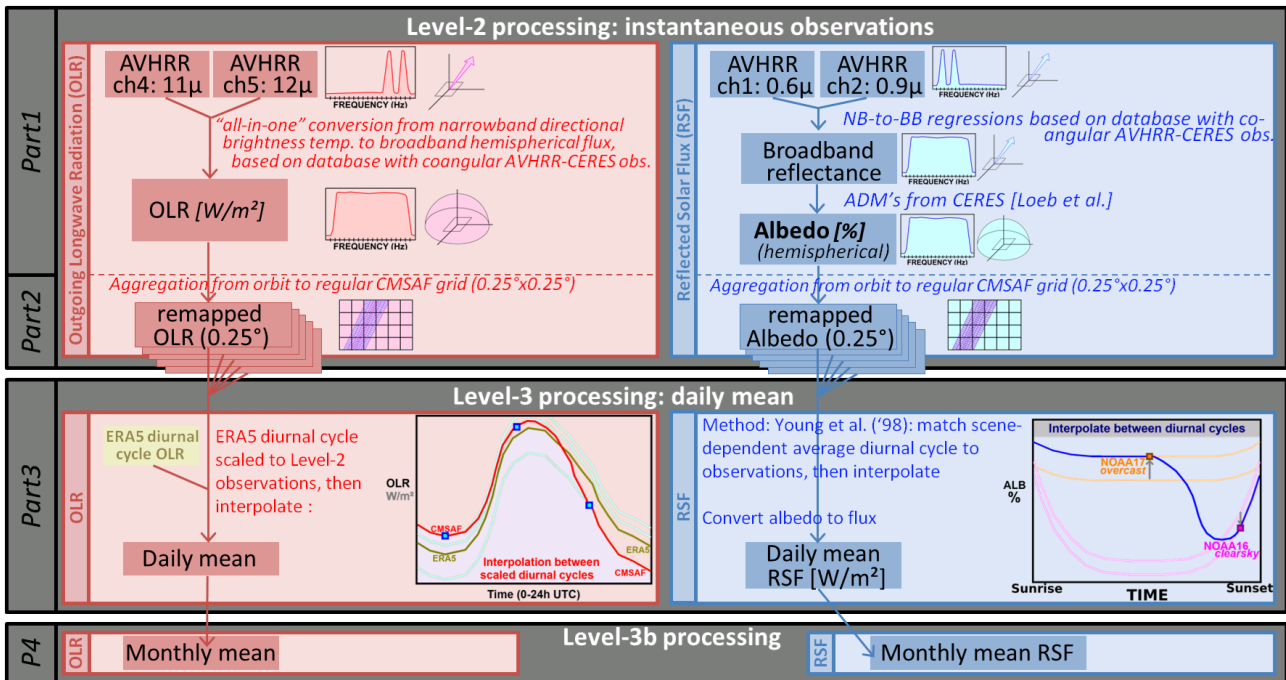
Level-2 processing: instantaneous observations

Part1

Outgoing Longwave Radiation (OLR)

AVHRR ch4: 11μ

AVHRR ch5: 12μ

FREQUENCY (Hz)

"all-in-one" conversion from narrowband directional brightness temp. to broadband hemispherical flux, based on database with coangular AVHRR-CERES obs.

OLR [W/m²]

FREQUENCY (Hz)

Part2

Aggregation from orbit to regular CMSAF grid (0.25°x0.25°)

remapped OLR (0.25°)

Reflected Solar Flux (RSF)

AVHRR ch1: 0.6μ

AVHRR ch2: 0.9μ

FREQUENCY (Hz)

NB-to-BB regressions based on database with co-angular AVHRR-CERES obs.

Broadband reflectance

FREQUENCY (Hz)

ADM's from CERES [Loeb et al.]

Albedo [%] (hemispherical)

FREQUENCY (Hz)

Aggregation from orbit to regular CMSAF grid (0.25°x0.25°)

remapped Albedo (0.25°)

Level-3 processing: daily mean

Part3

OLR

ERA5 diurnal cycle OLR

ERA5 diurnal cycle scaled to Level-2 observations, then interpolate :

OLR W/m²

CMSAF

ERA5

ERA5

CMSAF

Interpolation between scaled diurnal cycles

Time (0-24h UTC)

Daily mean

RSF

Method: Young et al. ('98): match scene-dependent average diurnal cycle to observations, then interpolate

Convert albedo to flux

Interpolate between diurnal cycles

NOAA17 overcast

ALB %

NOAA16 clearsky

Sunrise

TIME

Sunset

Daily mean RSF [W/m²]

P4

Level-3b processing

OLR

Monthly mean

RSF

Monthly mean RSF